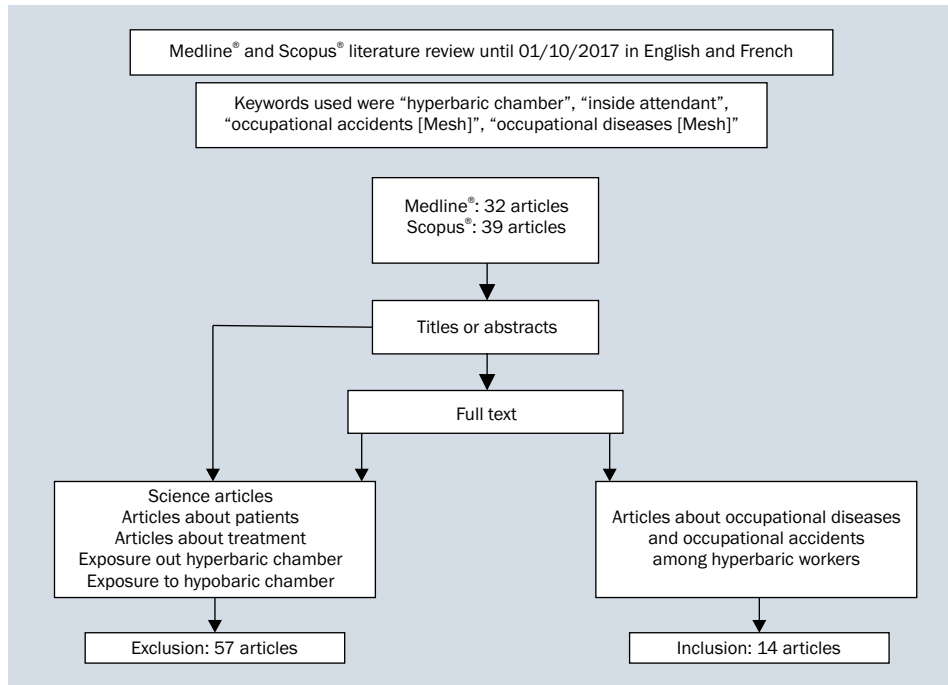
Medline® and Scopus® literature review until 01/10/2017 in English and French

Keywords used were “hyperbaric chamber”, “inside attendant”, “occupational accidents [Mesh]”, “occupational diseases [Mesh]”

Medline®: 32 articles
Scopus®: 39 articles

Titles or abstracts

Full text

Science articles
Articles about patients
Articles about treatment
Exposure out hyperbaric chamber
Exposure to hypobaric chamber

Articles about occupational diseases and occupational accidents among hyperbaric workers

Exclusion: 57 articles

Inclusion: 14 articles